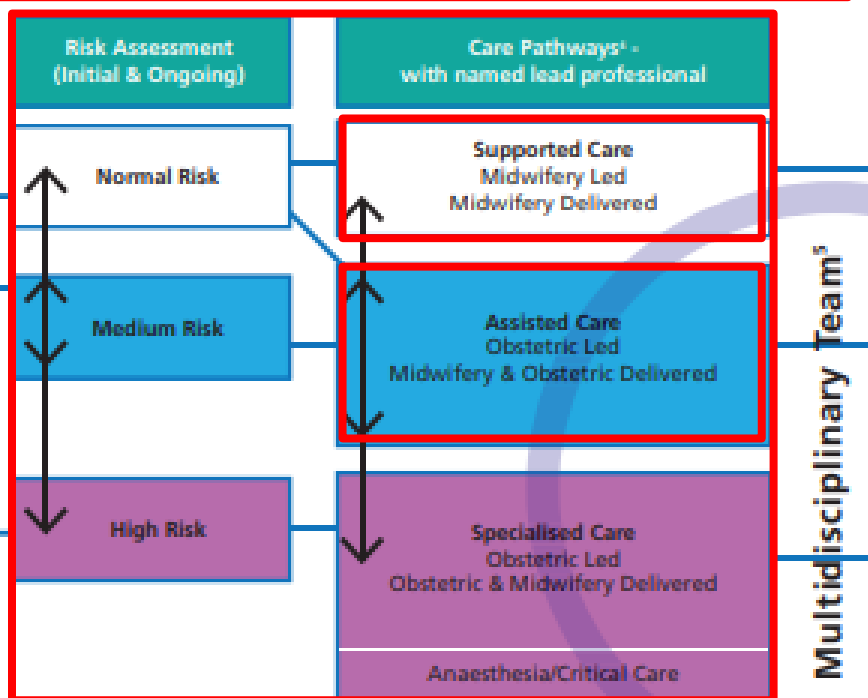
Risk Assessment (Initial & Ongoing)

Care Pathways$^4$ - with named lead professional

Normal Risk

Supported Care
Midwifery Led
Midwifery Delivered

Medium Risk

Assisted Care
Obstetric Led
Midwifery & Obstetric Delivered

High Risk

Specialised Care
Obstetric Led
Obstetric & Midwifery Delivered

Anaesthesia/Critical Care

Multidisciplinary Team$^5$